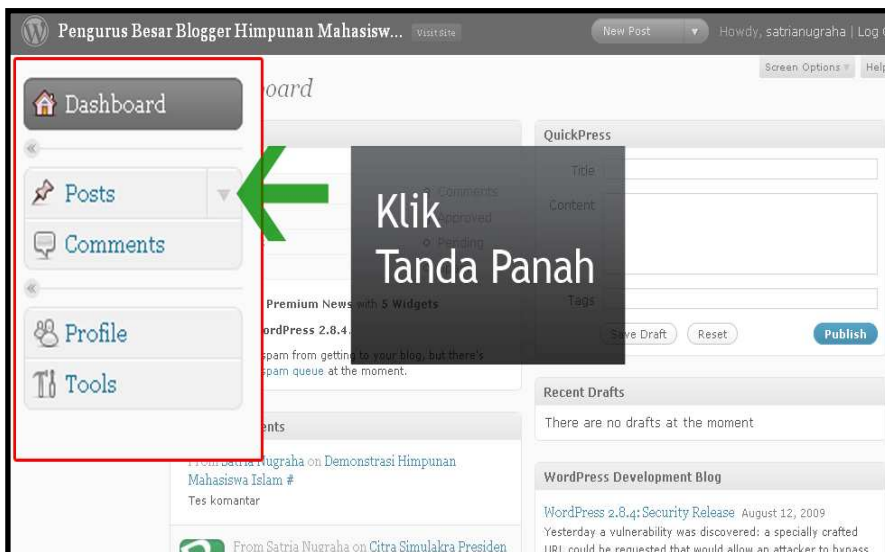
Pengurus Besar Blogger Himpunan Mahasisw... Visit Site

New Post

Howdy, satrianugraha | Log

Screen Options

Help

Dashboard

oard

Posts

Comments

Profile

Tools

Klik
Tanda Panah

Comments

Approved

Pending

Premium News with 5 Widgets

ordPress 2.8.4.

spam from getting to your blog, but there's

spam queue at the moment.

QuickPress

Title

Content

Tags

Save Draft

Reset

Publish

Recent Drafts

There are no drafts at the moment

nts

From Satria Nugraha on Demonstrasi Himpunan Mahasiswa Islam #

Tes komantar

From Satria Nugraha on Citra Simulakra Presiden

WordPress Development Blog

WordPress 2.8.4: Security Release August 12, 2009

Yesterday a vulnerability was discovered: a specially crafted URL could be requested that would allow an attacker to bypass